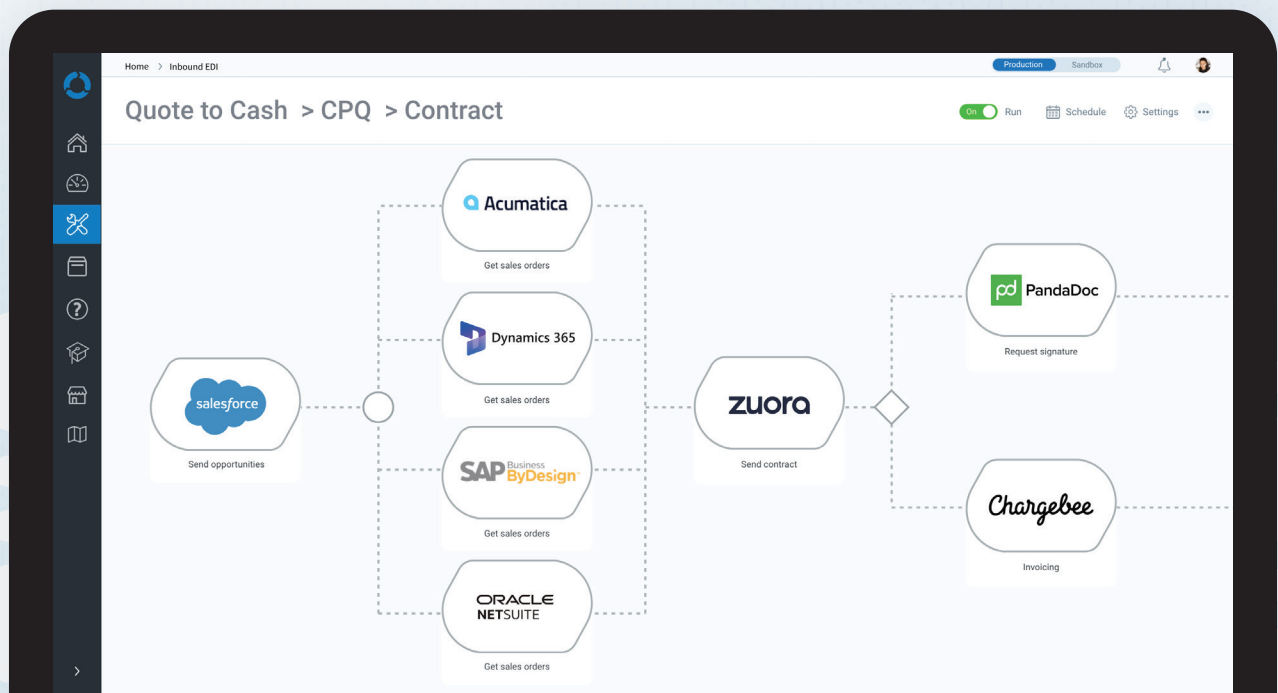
Home > Inbound EDI

Production Sandbox

Quote to Cash > CPQ > Contract

On Run Schedule Settings

salesforce
Send opportunities

Acumatica
Get sales orders

Dynamics 365
Get sales orders

SAP Business ByDesign
Get sales orders

ORACLE NETSUITE
Get sales orders

zuora
Send contract

PandaDoc
Request signature

Chargebee
Invoicing